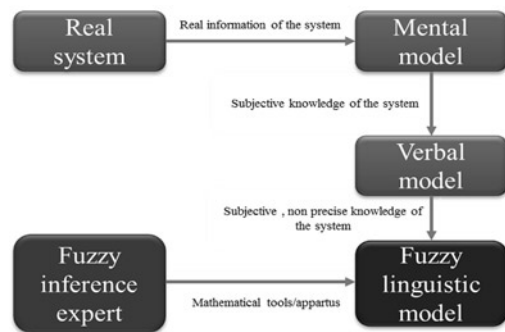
Real system

Real information of the system

Mental model

Subjective knowledge of the system

Verbal model

Subjective , non precise knowledge of the system

Fuzzy inference expert

Mathematical tools/appartus

Fuzzy linguistic model